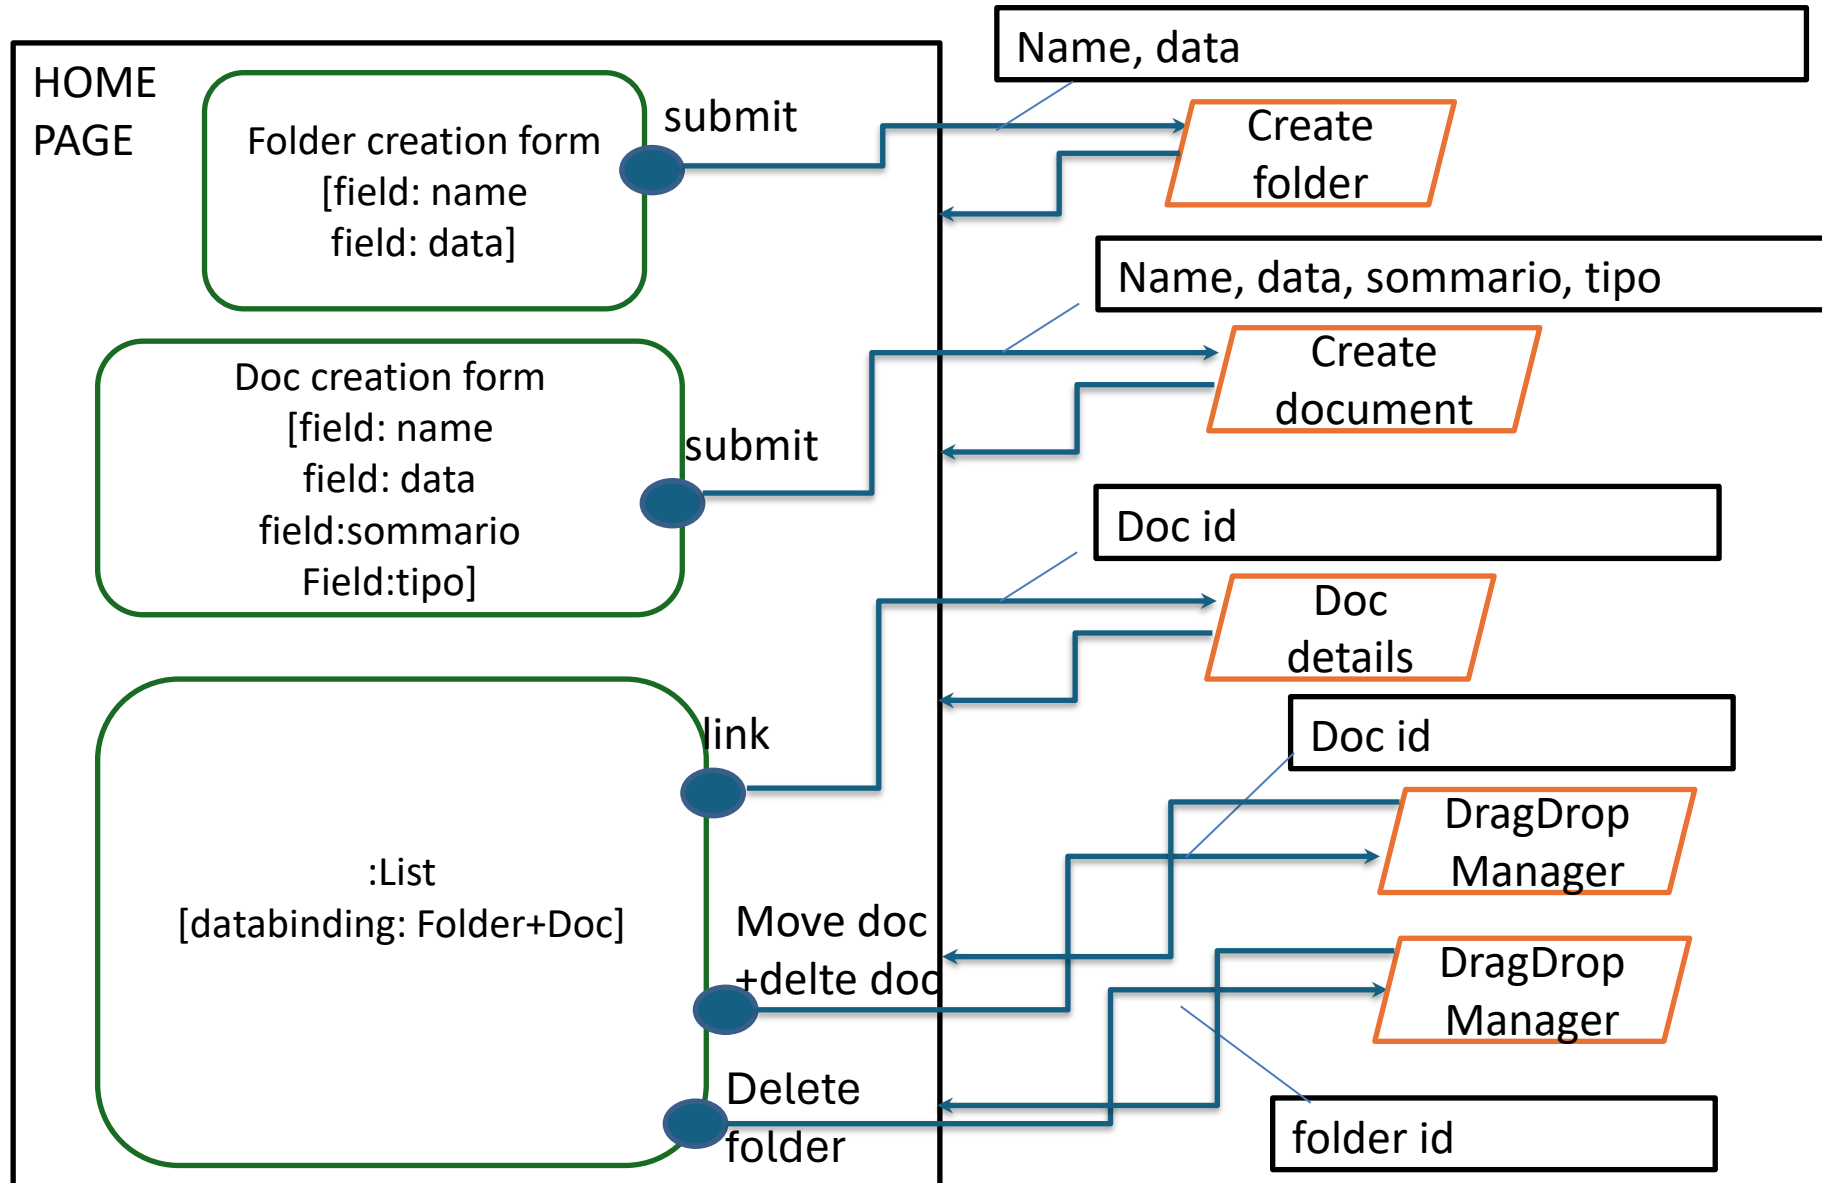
HOME PAGE

Folder creation form
[field: name
field: data]

submit

Name, data

Create folder

Doc creation form
[field: name
field: data
field:sommario
Field:tipo]

submit

Name, data, sommario, tipo

Create document

Doc id

Doc details

link

Doc id

DragDrop Manager

:List
[databinding: Folder+Doc]

Move doc
+delte doc

DragDrop Manager

Delete folder

folder id